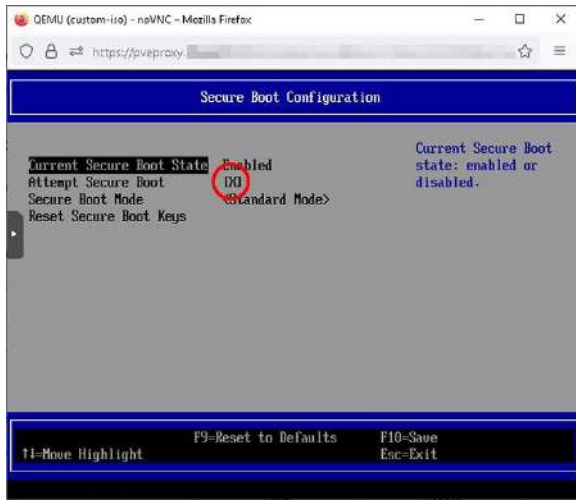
QEMU (custom-iso) - noVNC — Mozilla Firefox

https://pveproxy.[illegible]

Secure Boot Configuration

Current Secure Boot State Enabled
Attempt Secure Boot [X]
Secure Boot Mode <Standard Mode>
Reset Secure Boot Keys

Current Secure Boot state: enabled or disabled.

↑↓=Move Highlight

F9=Reset to Defaults

F10=Save
Esc=Exit